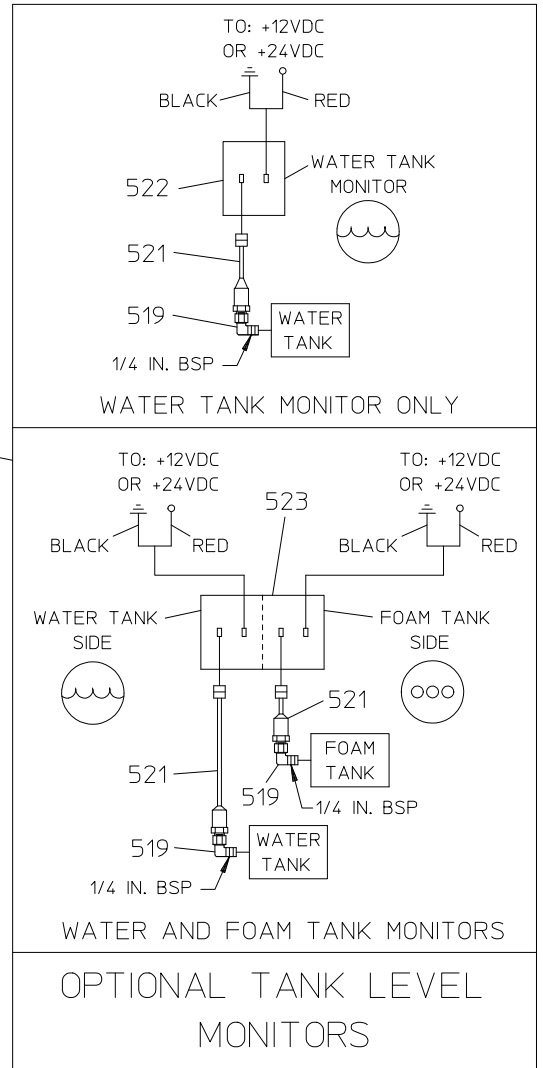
TO: +12VDC
OR +24VDC

BLACK
RED

522
WATER TANK
MONITOR

521

519
WATER
TANK

1/4 IN. BSP

WATER TANK MONITOR ONLY

TO: +12VDC
OR +24VDC

TO: +12VDC
OR +24VDC

523

BLACK
RED
BLACK
RED

WATER TANK
SIDE

FOAM TANK
SIDE

521

FOAM
TANK

521

519
1/4 IN. BSP

519
WATER
TANK

1/4 IN. BSP

WATER AND FOAM TANK MONITORS

OPTIONAL TANK LEVEL
MONITORS